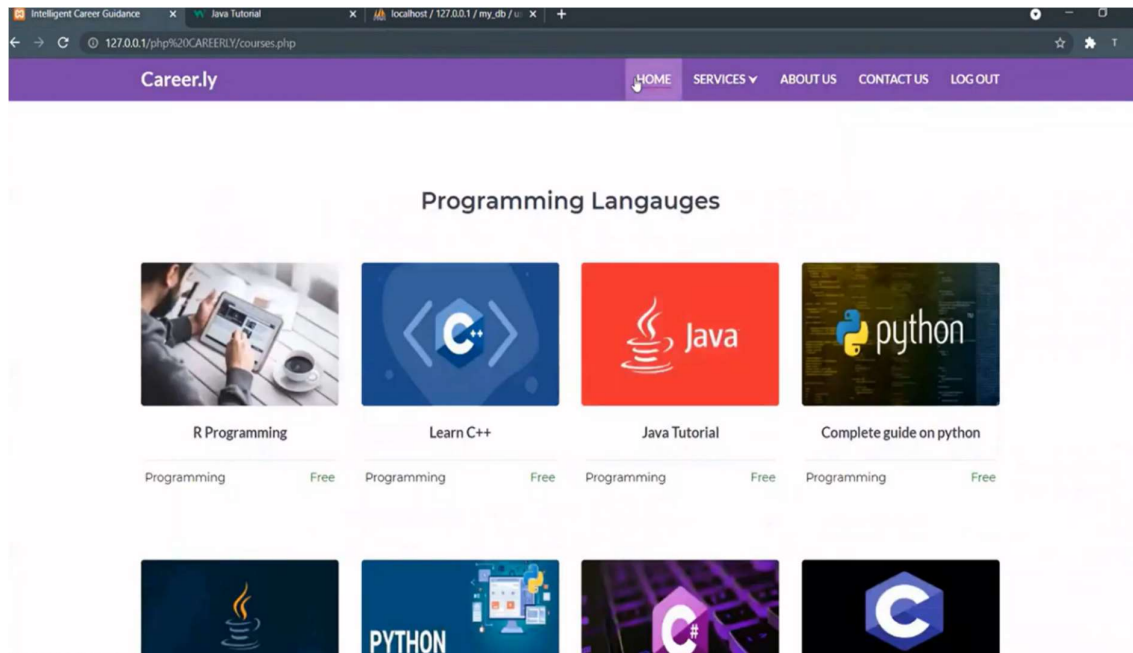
Intelligent Career Guidance × Java Tutorial × localhost / 127.0.0.1 / my_db / u ×

127.0.0.1/php%20CAREERLY/courses.php

Career.ly

HOME SERVICES ABOUT US CONTACT US LOG OUT

Programming Langauges

C++

Java

python

R Programming

Programming Free

Learn C++

Programming Free

Java Tutorial

Programming Free

Complete guide on python

Programming Free

PYTHON

C#

C